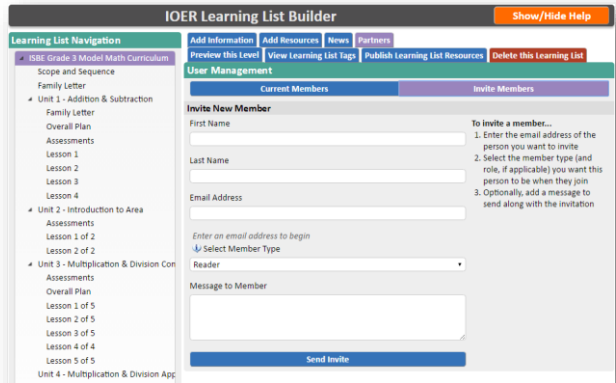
IOER Learning List Builder

Show/Hide Help

Learning List Navigation

ISBE Grade 3 Model Math Curriculum
Scope and Sequence
Family Letter
Unit 1 - Addition & Subtraction
Family Letter
Overall Plan
Assessments
Lesson 1
Lesson 2
Lesson 3
Lesson 4
Unit 2 - Introduction to Area
Assessments
Lesson 1 of 2
Lesson 2 of 2
Unit 3 - Multiplication & Division Con
Assessments
Overall Plan
Lesson 1 of 5
Lesson 2 of 5
Lesson 3 of 5
Lesson 4 of 4
Lesson 5 of 5
Unit 4 - Multiplication & Division App

Add Information | Add Resources | News | Partners
Preview this Level | View Learning List Tags | Publish Learning List Resources | Delete this Learning List

User Management

Current Members | Invite Members

Invite New Member

First Name

Last Name

Email Address

Enter an email address to begin

Select Member Type

Reader

Message to Member

Send Invite

To invite a member...
1. Enter the email address of the person you want to invite
2. Select the member type (and role, if applicable) you want this person to be when they join
3. Optionally, add a message to send along with the invitation